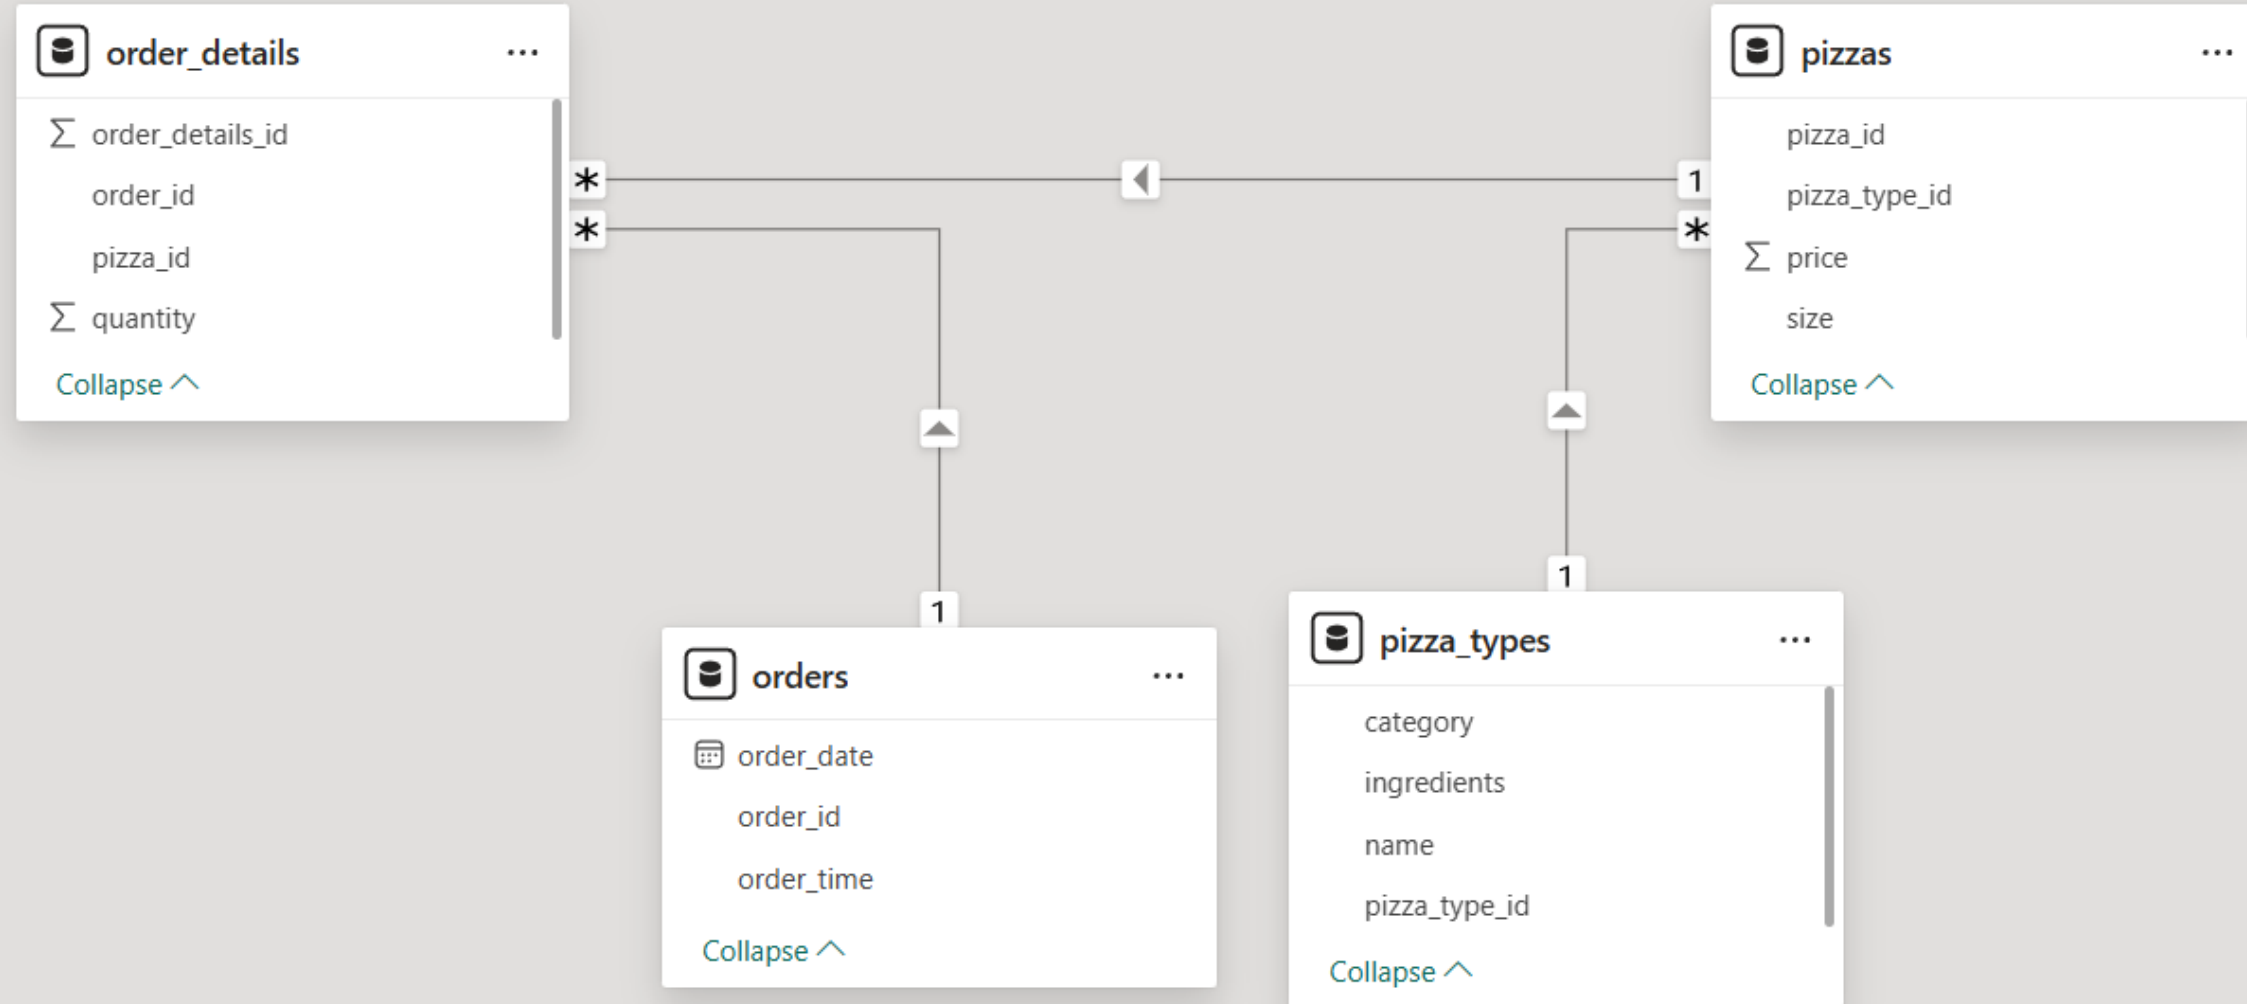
order_details ...

$\Sigma$ order_details_id
order_id
pizza_id
$\Sigma$ quantity
Collapse

pizzas ...

pizza_id
pizza_type_id
$\Sigma$ price
size
Collapse

*
*
1
*
1
1

orders ...

order_date
order_id
order_time
Collapse

pizza_types ...

category
ingredients
name
pizza_type_id
Collapse